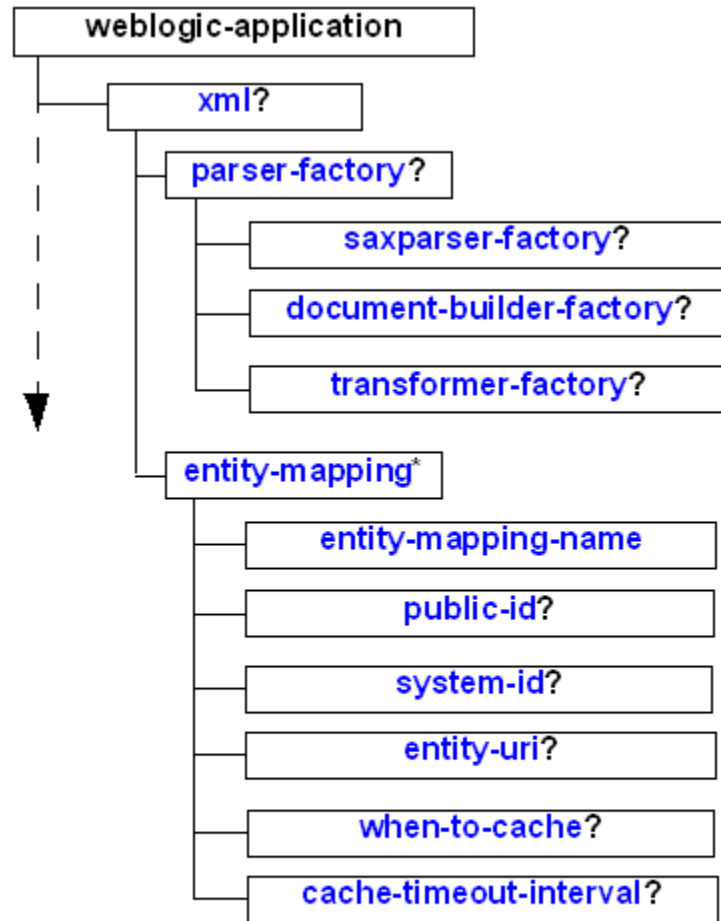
weblogic-application

xml?

parser-factory?

saxparser-factory?

document-builder-factory?

transformer-factory?

entity-mapping*

entity-mapping-name

public-id?

system-id?

entity-uri?

when-to-cache?

cache-timeout-interval?